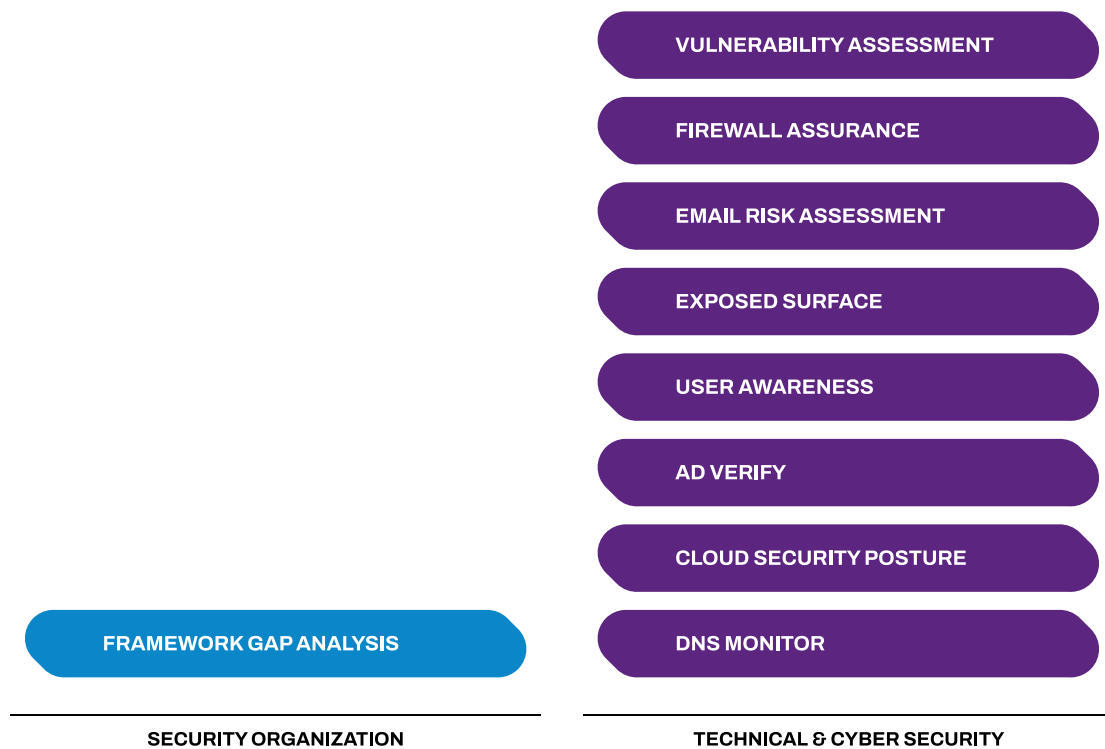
FRAMEWORK GAP ANALYSIS

SECURITY ORGANIZATION

VULNERABILITY ASSESSMENT

FIREWALL ASSURANCE

EMAIL RISK ASSESSMENT

EXPOSED SURFACE

USER AWARENESS

AD VERIFY

CLOUD SECURITY POSTURE

DNS MONITOR

TECHNICAL & CYBER SECURITY